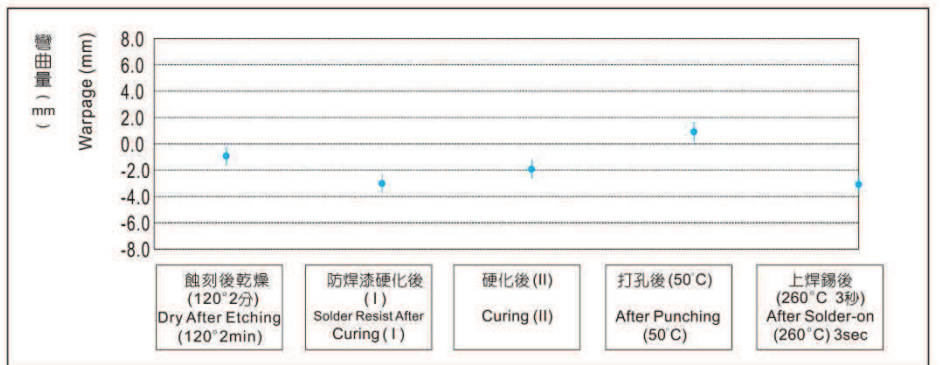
彎曲量（mm）

Warpage (mm)

8.0
6.0
4.0
2.0
0.0
-2.0
-4.0
-6.0
-8.0

蝕刻後乾燥 (120°2分) Dry After Etching (120°2min)

防焊漆硬化後 (I) Solder Resist After Curing (I)

硬化後 (II) Curing (II)

打孔後 (50°C) After Punching (50°C)

上焊錫後 (260°C 3秒) After Solder-on (260°C) 3sec